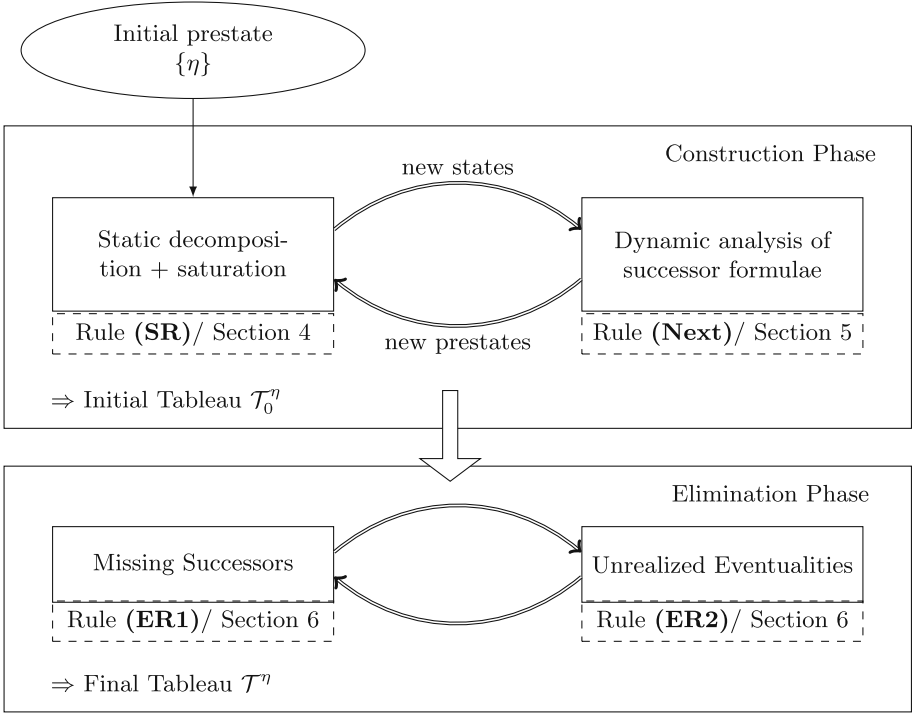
Initial prestate
$\{\eta\}$

Construction Phase

new states

Static decomposition + saturation

Dynamic analysis of successor formulae

Rule **(SR)**/ Section 4

new prestates

Rule **(Next)**/ Section 5

$\Rightarrow$ Initial Tableau $\mathcal{T}_0^\eta$

Elimination Phase

Missing Successors

Unrealized Eventualities

Rule **(ER1)**/ Section 6

Rule **(ER2)**/ Section 6

$\Rightarrow$ Final Tableau $\mathcal{T}^\eta$